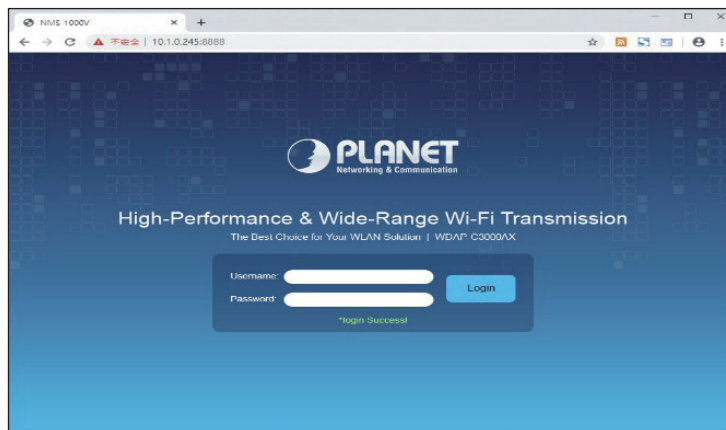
NMS-1000V

不安全 | 10.1.0.245:8888

PLANET
Networking & Communication

High-Performance & Wide-Range Wi-Fi Transmission
The Best Choice for Your WLAN Solution | WDAP-C3000AX

Username:
Password:
Login
*login Success!